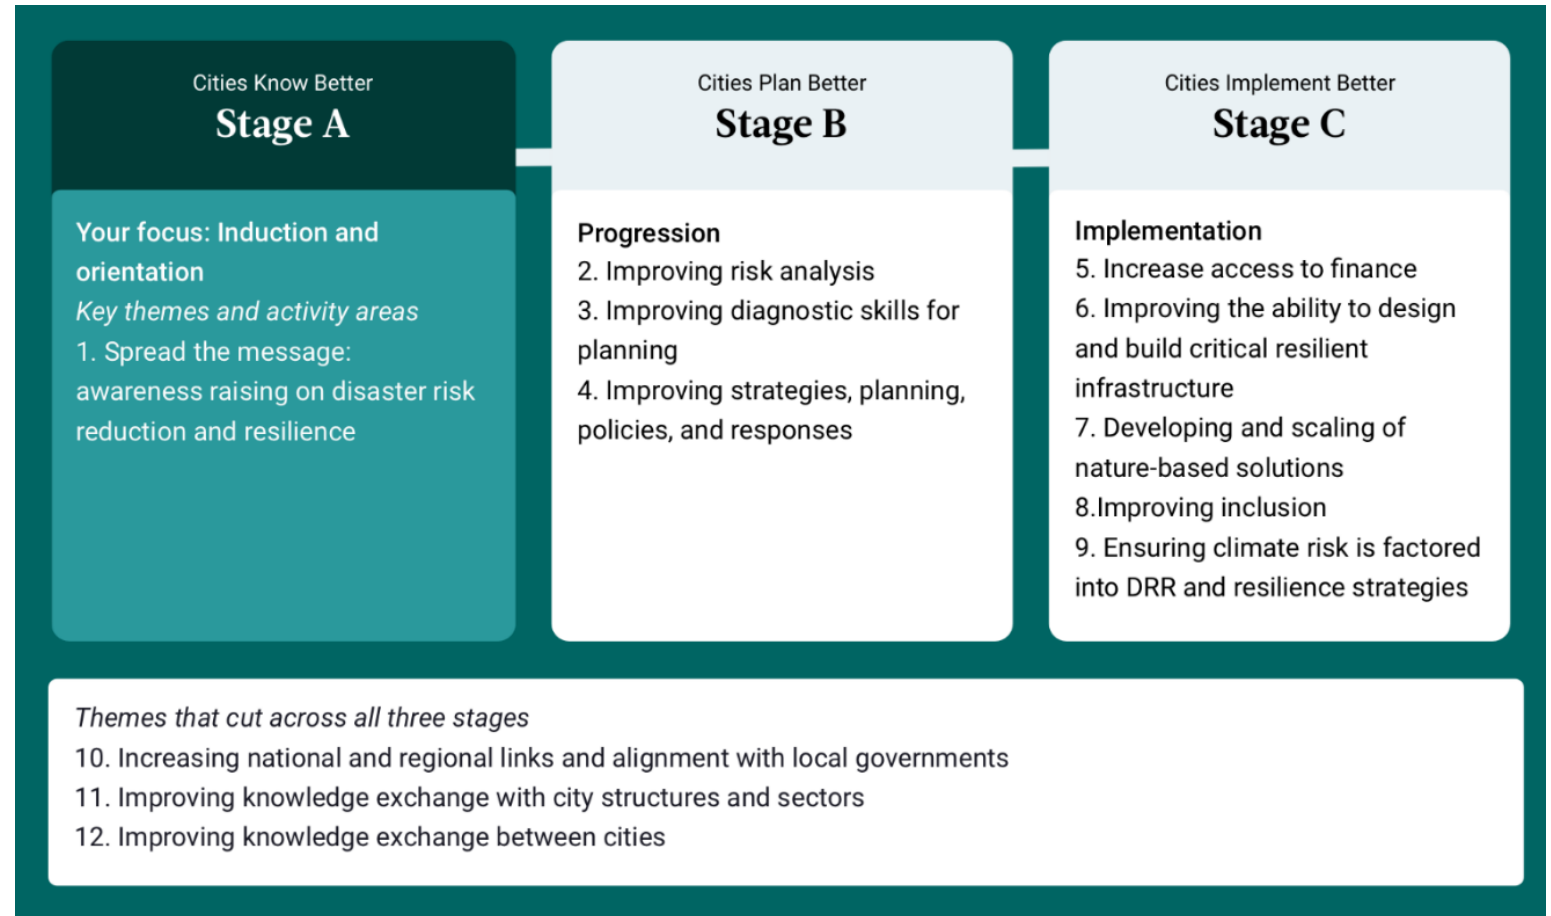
Cities Know Better
Stage A

Your focus: Induction and orientation
*Key themes and activity areas*
1. Spread the message: awareness raising on disaster risk reduction and resilience

Cities Plan Better
Stage B

Progression
2. Improving risk analysis
3. Improving diagnostic skills for planning
4. Improving strategies, planning, policies, and responses

Cities Implement Better
Stage C

Implementation
5. Increase access to finance
6. Improving the ability to design and build critical resilient infrastructure
7. Developing and scaling of nature-based solutions
8.Improving inclusion
9. Ensuring climate risk is factored into DRR and resilience strategies

*Themes that cut across all three stages*
10. Increasing national and regional links and alignment with local governments
11. Improving knowledge exchange with city structures and sectors
12. Improving knowledge exchange between cities